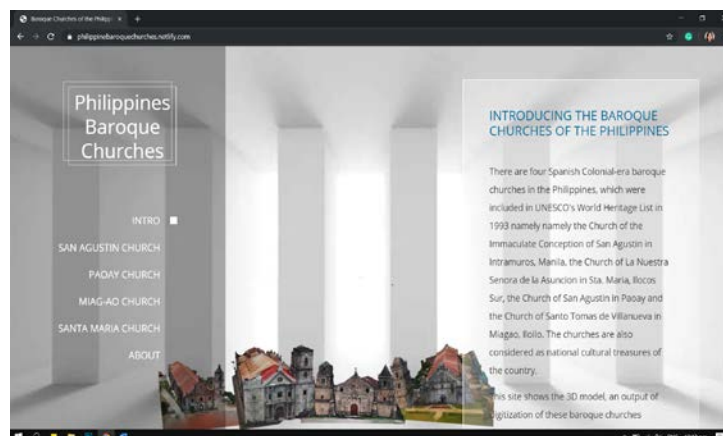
Baroque Churches of the Philipp ×

philippinebaroquechurches.netlify.com

Philippines Baroque Churches

INTRO

SAN AGUSTIN CHURCH

PAOAY CHURCH

MIAG-AO CHURCH

SANTA MARIA CHURCH

ABOUT

INTRODUCING THE BAROQUE CHURCHES OF THE PHILIPPINES

There are four Spanish Colonial-era baroque churches in the Philippines, which were included in UNESCO's World Heritage List in 1993 namely namely the Church of the Immaculate Conception of San Agustin in Intramuros, Manila, the Church of La Nuestra Senora de la Asuncion in Sta. Maria, Ilocos Sur, the Church of San Agustin in Paoay and the Church of Santo Tomas de Villanueva in Miagao, Iloilo. The churches are also considered as national cultural treasures of the country.

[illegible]his site shows the 3D model, an output of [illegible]igitization of these baroque churches